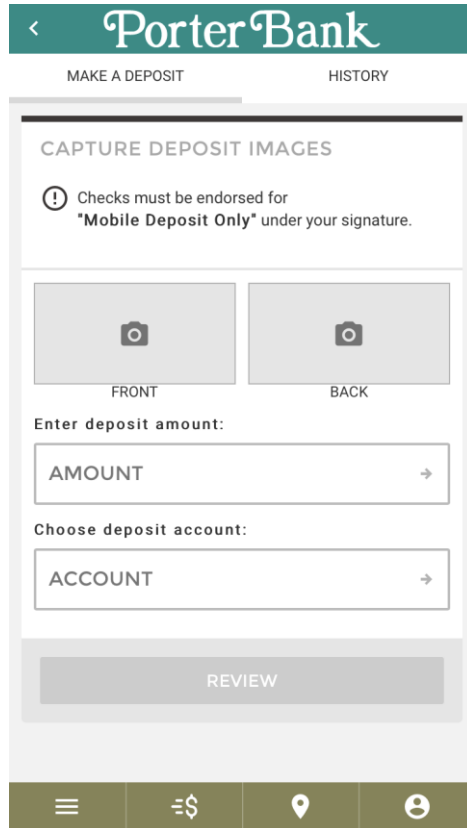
<

PorterBank

MAKE A DEPOSIT

HISTORY

CAPTURE DEPOSIT IMAGES

Checks must be endorsed for "Mobile Deposit Only" under your signature.

FRONT

BACK

Enter deposit amount:

AMOUNT

Choose deposit account:

ACCOUNT

REVIEW

=$